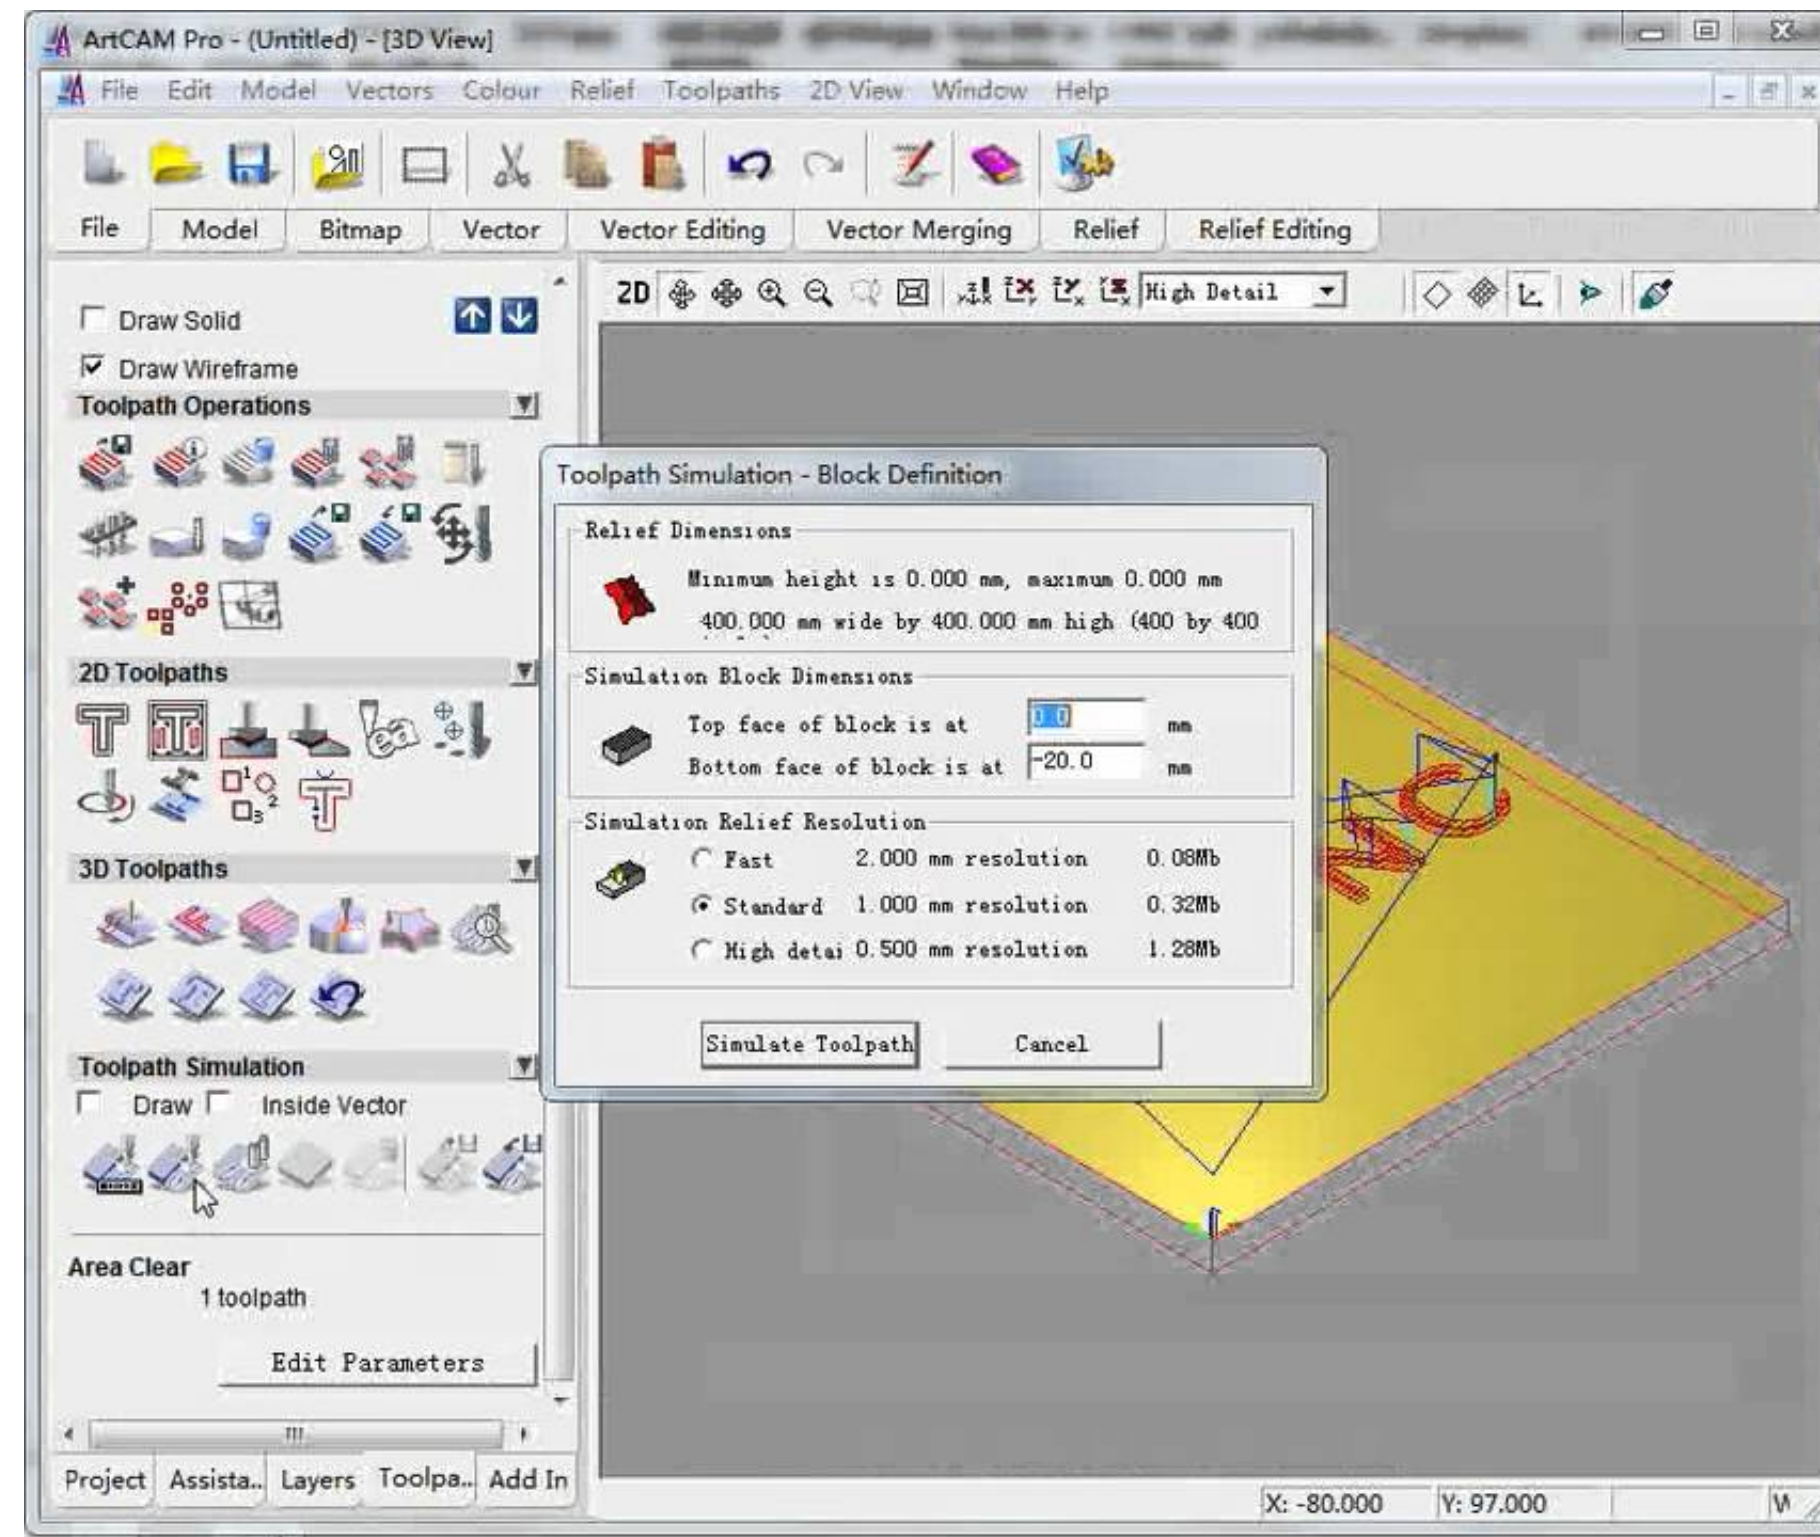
ArtCAM Pro - (Untitled) - [3D View]

File Edit Model Vectors Colour Relief Toolpaths 2D View Window Help

File Model Bitmap Vector Vector Editing Vector Merging Relief Relief Editing

Draw Solid
Draw Wireframe

Toolpath Operations

2D Toolpaths

3D Toolpaths

Toolpath Simulation
Draw Inside Vector

Area Clear
1 toolpath

Edit Parameters

Project Assista.. Layers Toolpa.. Add In

2D High Detail

Toolpath Simulation - Block Definition

Relief Dimensions
Minimum height is 0.000 mm, maximum 0.000 mm
400.000 mm wide by 400.000 mm high (400 by 400

Simulation Block Dimensions
Top face of block is at 0.0 mm
Bottom face of block is at -20.0 mm

Simulation Relief Resolution
Fast 2.000 mm resolution 0.08Mb
Standard 1.000 mm resolution 0.32Mb
High detai 0.500 mm resolution 1.28Mb

Simulate Toolpath Cancel

X: -80.000 Y: 97.000 W